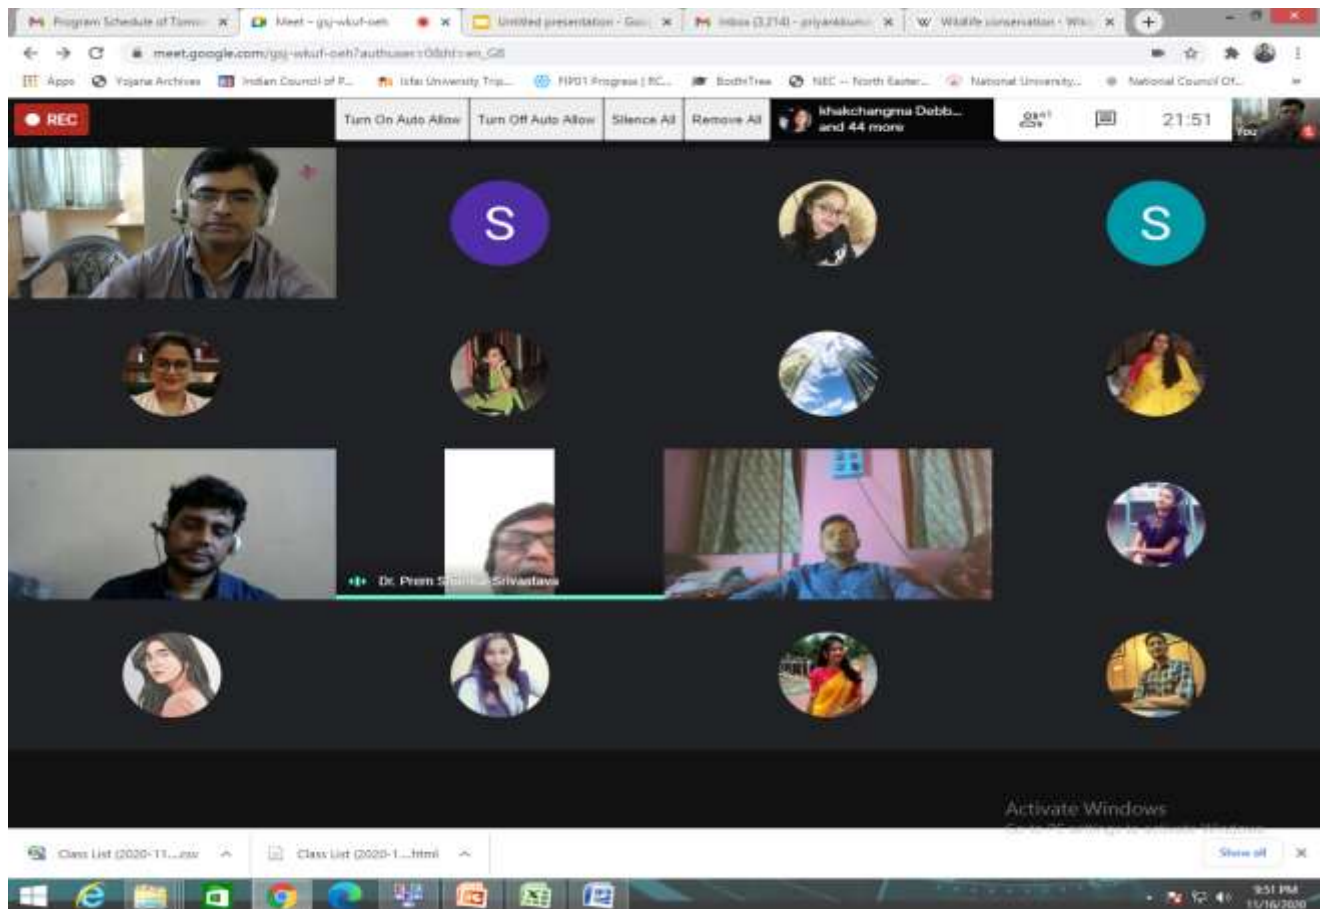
Program Schedule of Tomo ×
Meet – gsj-wkuf-oeh ×
Untitled presentation - Goo ×
Inbox (3,214) - priyankkum ×
Wildlife conservation - Wik ×
+

meet.google.com/gsj-wkuf-oeh?authuser=0&hl=en_GB

Apps
Yojana Archives
Indian Council of P...
Icfai University Trip...
FIP01 Progress | RC...
BodhiTree
NEC – North Easter...
National University...
National Council Of...

REC
Turn On Auto Allow
Turn Off Auto Allow
Silence All
Remove All
khakchangma Debb... and 44 more
21:51
You

S
S

Dr. Prem Shanker Srivastava

Activate Windows

Class List (2020-11....csv
Class List (2020-1....html
Show all

9:51 PM
11/16/2020